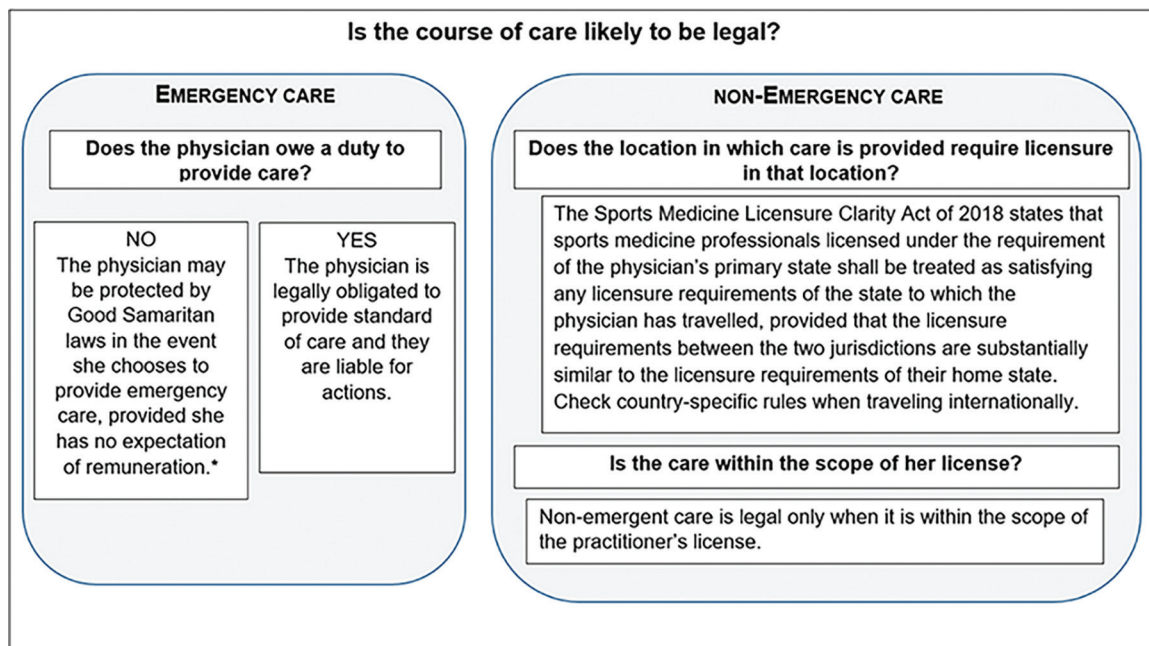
Is the course of care likely to be legal?

EMERGENCY CARE

Does the physician owe a duty to provide care?

NO
The physician may be protected by Good Samaritan laws in the event she chooses to provide emergency care, provided she has no expectation of remuneration.*

YES
The physician is legally obligated to provide standard of care and they are liable for actions.

NON-EMERGENCY CARE

Does the location in which care is provided require licensure in that location?

The Sports Medicine Licensure Clarity Act of 2018 states that sports medicine professionals licensed under the requirement of the physician's primary state shall be treated as satisfying any licensure requirements of the state to which the physician has travelled, provided that the licensure requirements between the two jurisdictions are substantially similar to the licensure requirements of their home state. Check country-specific rules when traveling internationally.

Is the care within the scope of her license?

Non-emergent care is legal only when it is within the scope of the practitioner's license.